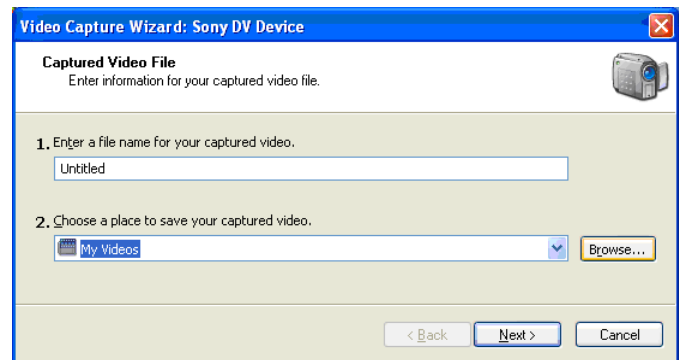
Video Capture Wizard: Sony DV Device

Captured Video File
Enter information for your captured video file.

1. Enter a file name for your captured video.

Untitled

2. Choose a place to save your captured video.

My Videos

Browse...

< Back

Next >

Cancel